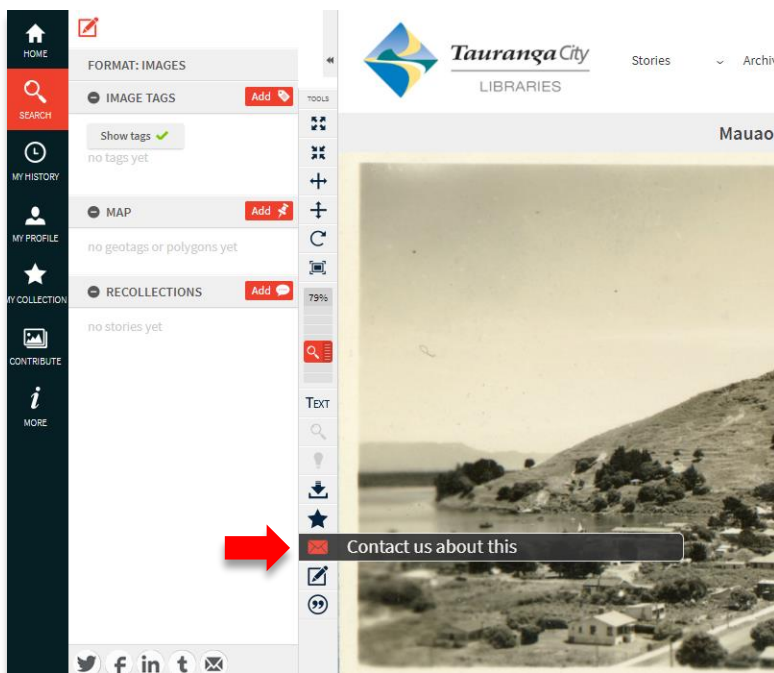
HOME
SEARCH
MY HISTORY
MY PROFILE
MY COLLECTION
CONTRIBUTE
MORE

FORMAT: IMAGES
IMAGE TAGS Add
Show tags
no tags yet
MAP Add
no geotags or polygons yet
RECOLLECTIONS Add
no stories yet

TOOLS
79%
TEXT

Contact us about this

Tauranga City
LIBRARIES
Stories
Archiv
Mauao